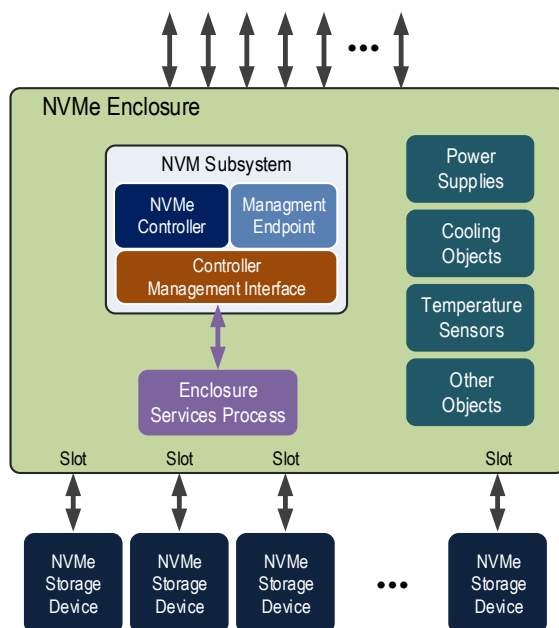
•••

NVMe Enclosure

NVM Subsystem

NVMe Controller

Managment Endpoint

Controller Management Interface

Enclosure Services Process

Power Supplies

Cooling Objects

Temperature Sensors

Other Objects

Slot

Slot

Slot

Slot

NVMe Storage Device

NVMe Storage Device

NVMe Storage Device

•••

NVMe Storage Device